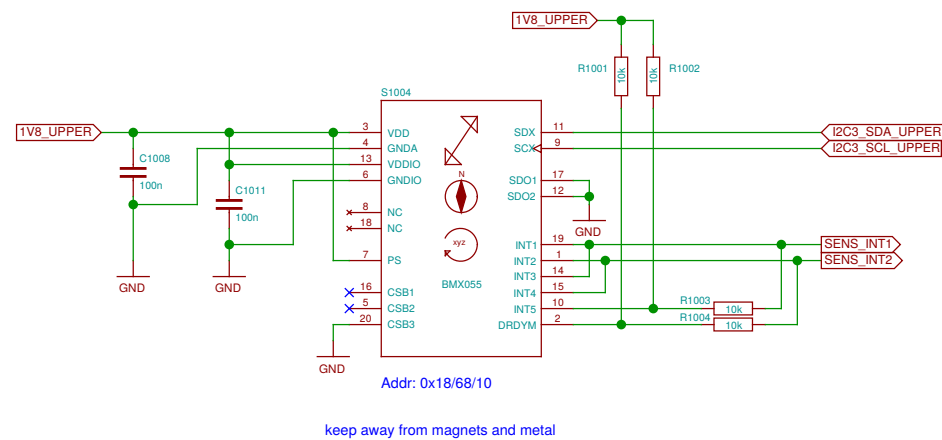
1V8_UPPER

R1001
10k
10k
R1002

S1004

1V8_UPPER

C1008
100n

C1011
100n

GND
GND

3 VDD
4 GNDA
13 VDDIO
6 GNDIO
8 NC
18 NC
7 PS
16 CSB1
5 CSB2
20 CSB3

N
xyz
BMX055

SDX 11
SCX 9
SDO1 17
SDO2 12
INT1 19
INT2 1
INT3 14
INT4 15
INT5 10
DRDYM 2

GND

I2C3_SDA_UPPER
I2C3_SCL_UPPER
SENS_INT1
SENS_INT2

R1003
10k
R1004
10k

GND

Addr: 0x18/68/10

keep away from magnets and metal